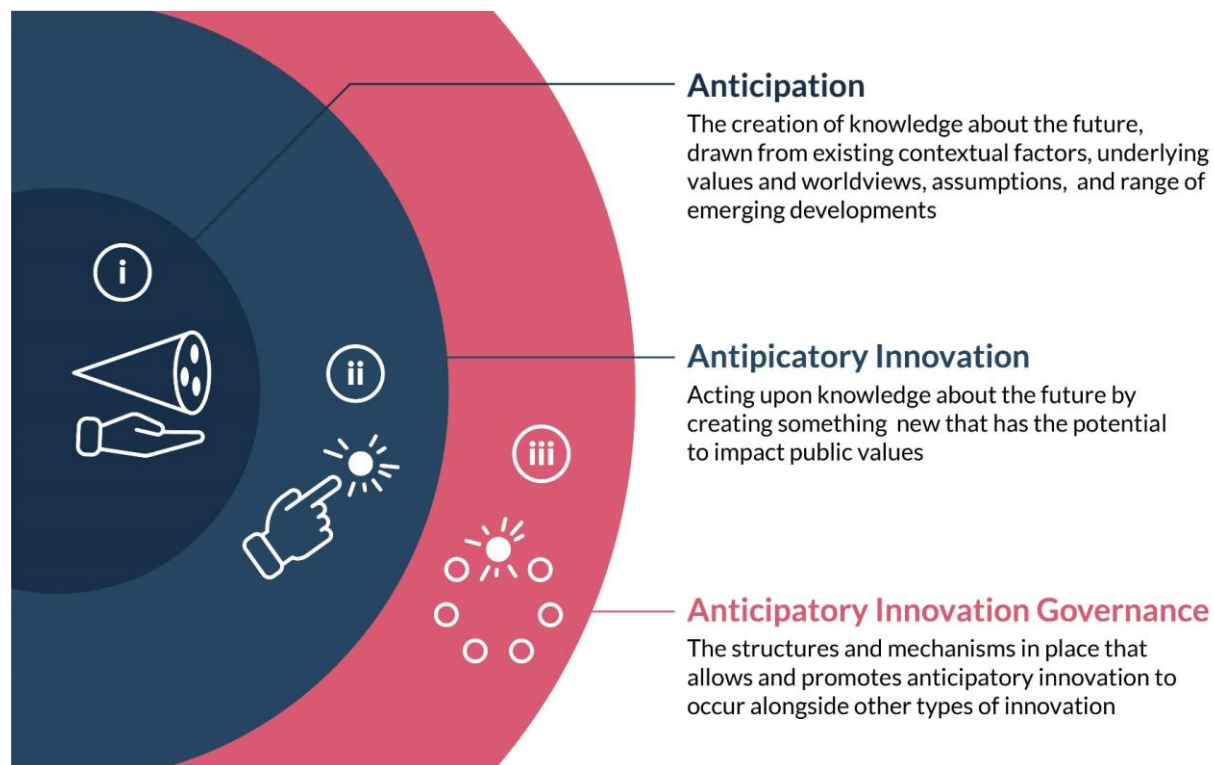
i

ii

iii

Anticipation
The creation of knowledge about the future, drawn from existing contextual factors, underlying values and worldviews, assumptions, and range of emerging developments

Antipicatory Innovation
Acting upon knowledge about the future by creating something new that has the potential to impact public values

Anticipatory Innovation Governance
The structures and mechanisms in place that allows and promotes anticipatory innovation to occur alongside other types of innovation